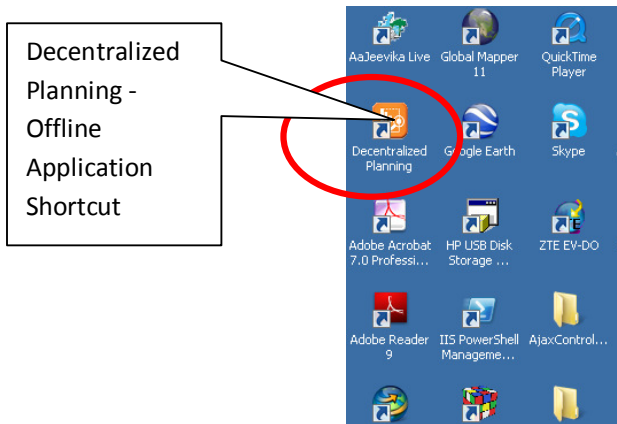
Decentralized Planning - Offline Application Shortcut

AaJeevika Live

Global Mapper 11

QuickTime Player

Decentralized Planning

Google Earth

Skype

Adobe Acrobat 7.0 Professi...

HP USB Disk Storage ...

ZTE EV-DO

Adobe Reader 9

IIS PowerShell Manageme...

AjaxControl...